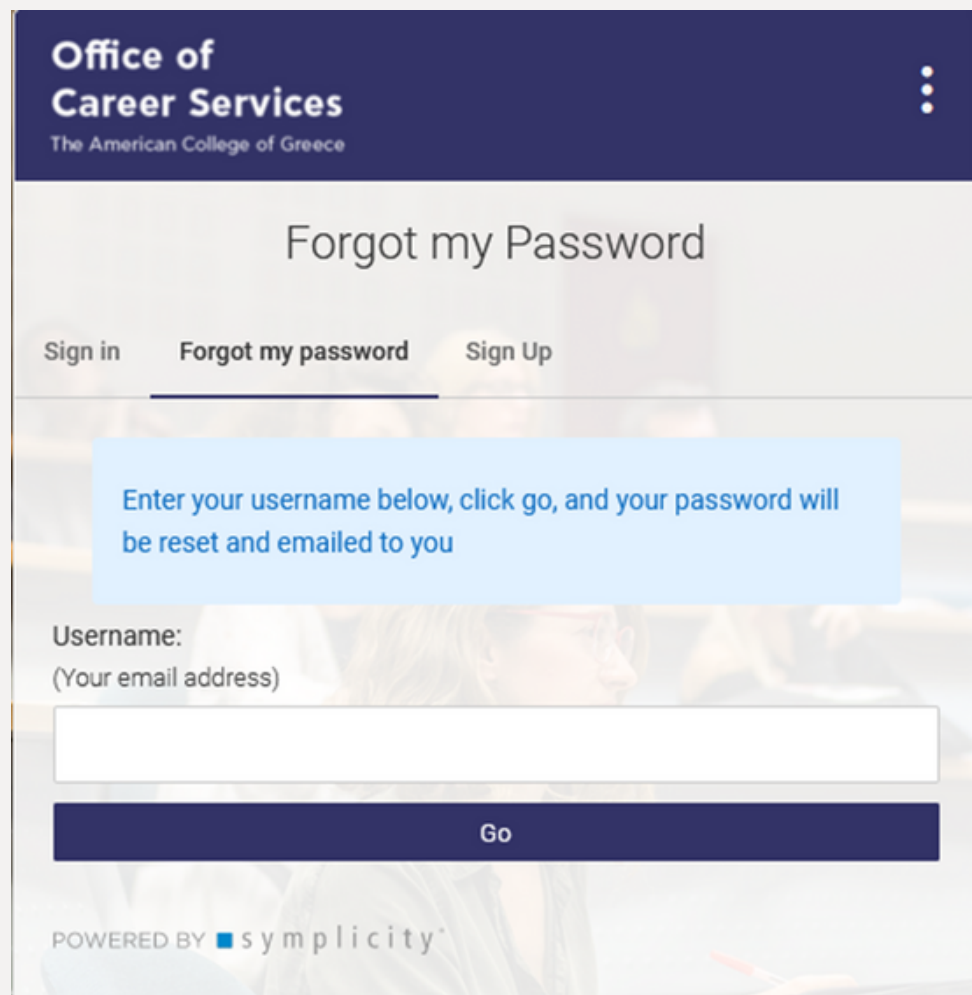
Office of
Career Services
The American College of Greece

Forgot my Password

Sign in Forgot my password Sign Up

Enter your username below, click go, and your password will be reset and emailed to you

Username:
(Your email address)

Go

POWERED BY symplicity